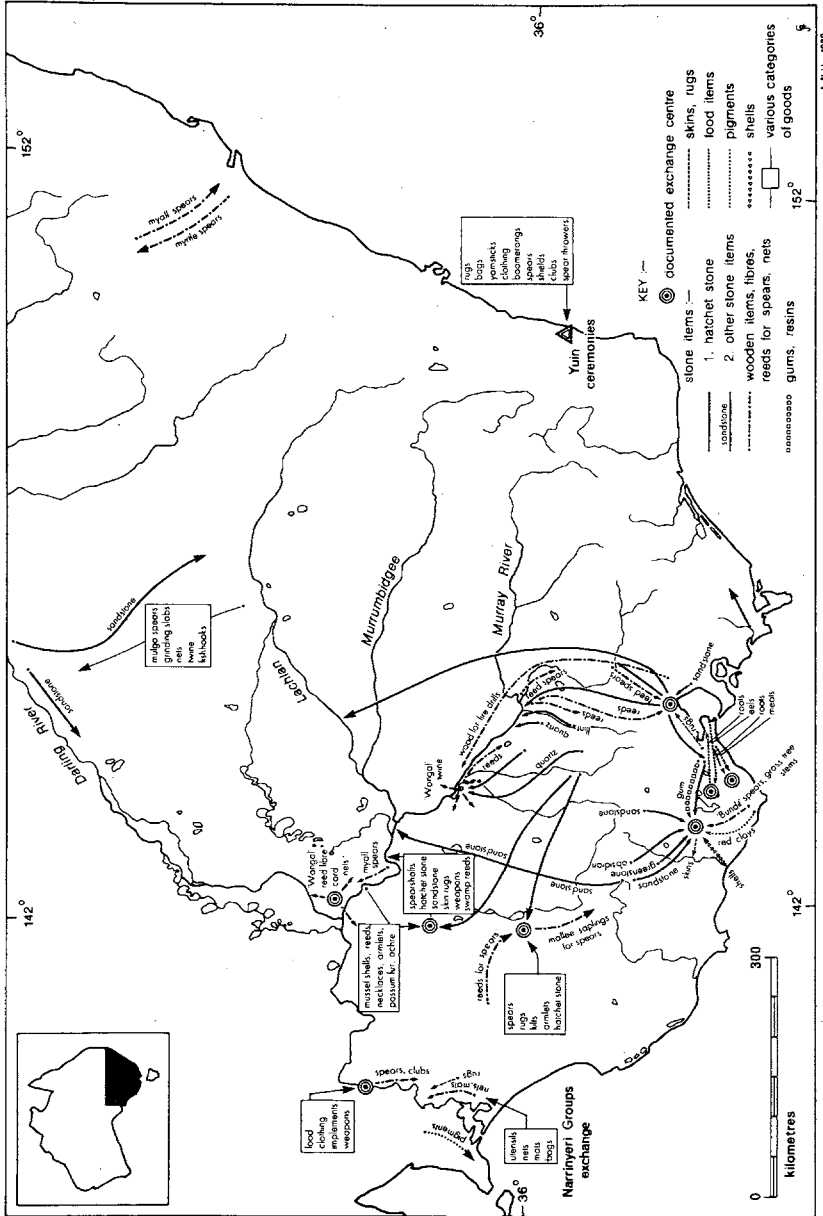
152°

36°

142°

36°

142°

152°

myall spears

myrtle spears

rugs
bags
yamsticks
clothing
boomerangs
spears
shields
clubs
spear throwers

Yuin ceremonies

Darling River

sandstone

sandstone

mulga spears
grinding slabs
nets
twine
fishhooks

Lachlan

Murrumbidgee

Murray River

Wongai wine

Wongai reed fibre cord

nets

myall spears

mussel shells, reeds, necklaces, armlets, possum fur, ochre

spearshafts
hatchet stone
sandstone
skin rugs
weapons
swamp reeds

reeds for spears

mallee saplings for spears

spears
rugs
kilts
armlets
hatchet stone

food
clothing
implements
weapons

spears, clubs

nets, mats

rugs

pigments

utensils
nets
mats
bags

Narrinyeri Groups exchange

wood for fire drills

reed spears

reeds

flints

quartz

reeds

quartz

reed spears

reed spears

sandstone

sandstone

sandstone

gum

Bunda spears, grass tree stems

eels

roots

eels

roots

metals

sandstone

greenstone

obsidian

skins

sandstone

red clays

shells

skins

KEY:—

documented exchange centre

skins, rugs

stone items:—

1. hatchet stone

food items

sandstone

2. other stone items

pigments

wooden items, fibres, reeds for spears, nets

shells

gums, resins

various categories of goods

0

300

kilometres